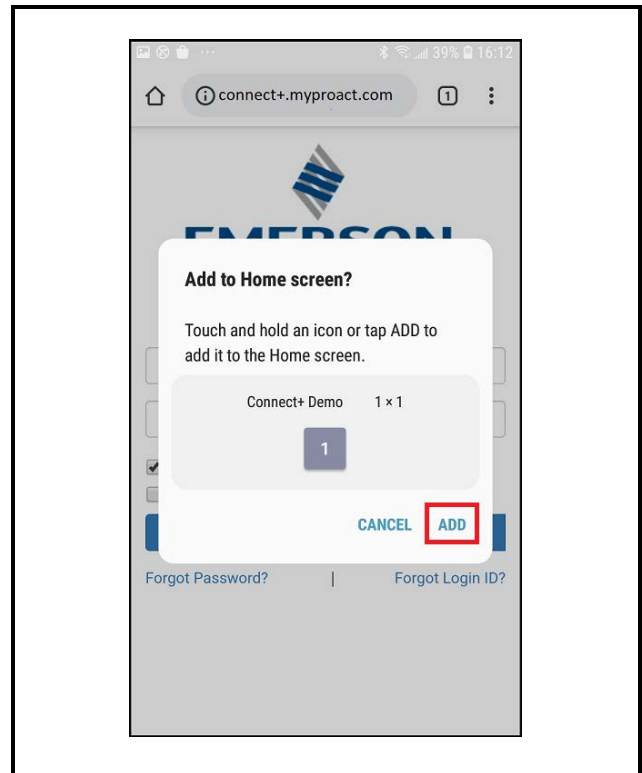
39% 16:12

connect+.myproact.com

1

EMERSON

Add to Home screen?

Touch and hold an icon or tap ADD to add it to the Home screen.

Connect+ Demo 1 × 1

1

CANCEL ADD

Forgot Password? | Forgot Login ID?